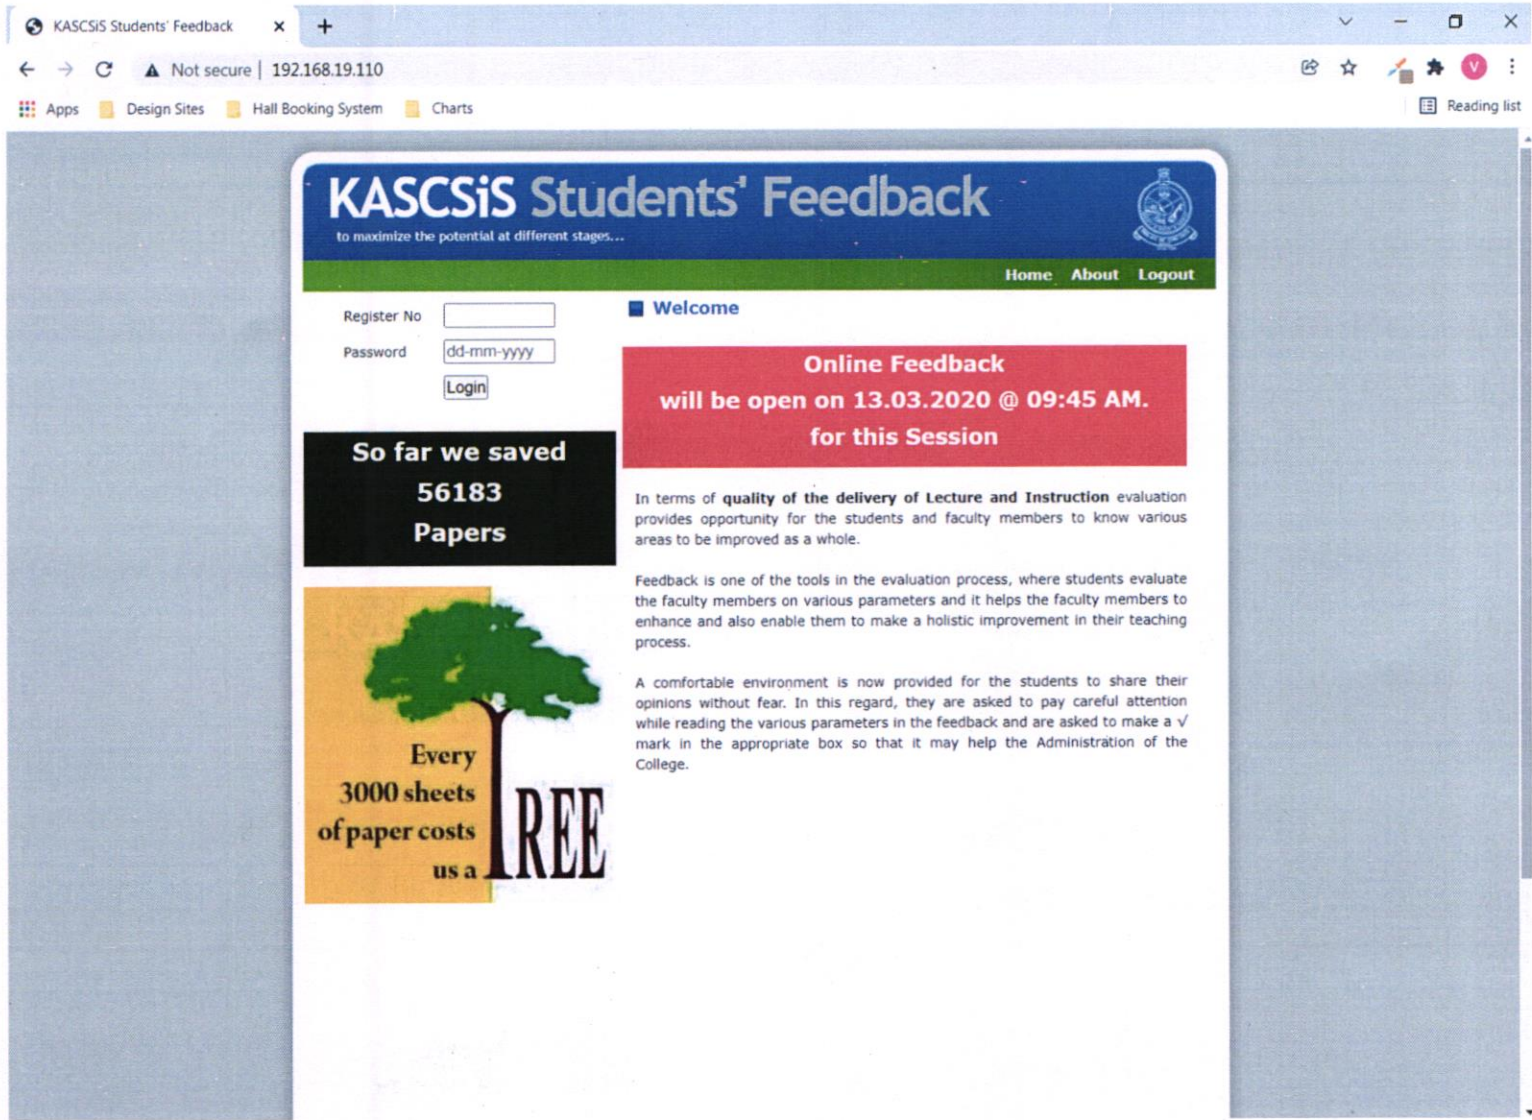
KASCSiS Students' Feedback

Not secure | 192.168.19.110

Apps Design Sites Hall Booking System Charts

Reading list

KASCSiS Students' Feedback
to maximize the potential at different stages...

Home About Logout

Register No
Password dd-mm-yyyy
Login

So far we saved
56183
Papers

Every 3000 sheets of paper costs us a TREE

Welcome

Online Feedback
will be open on 13.03.2020 @ 09:45 AM.
for this Session

In terms of **quality of the delivery of Lecture and Instruction** evaluation provides opportunity for the students and faculty members to know various areas to be improved as a whole.

Feedback is one of the tools in the evaluation process, where students evaluate the faculty members on various parameters and it helps the faculty members to enhance and also enable them to make a holistic improvement in their teaching process.

A comfortable environment is now provided for the students to share their opinions without fear. In this regard, they are asked to pay careful attention while reading the various parameters in the feedback and are asked to make a √ mark in the appropriate box so that it may help the Administration of the College.